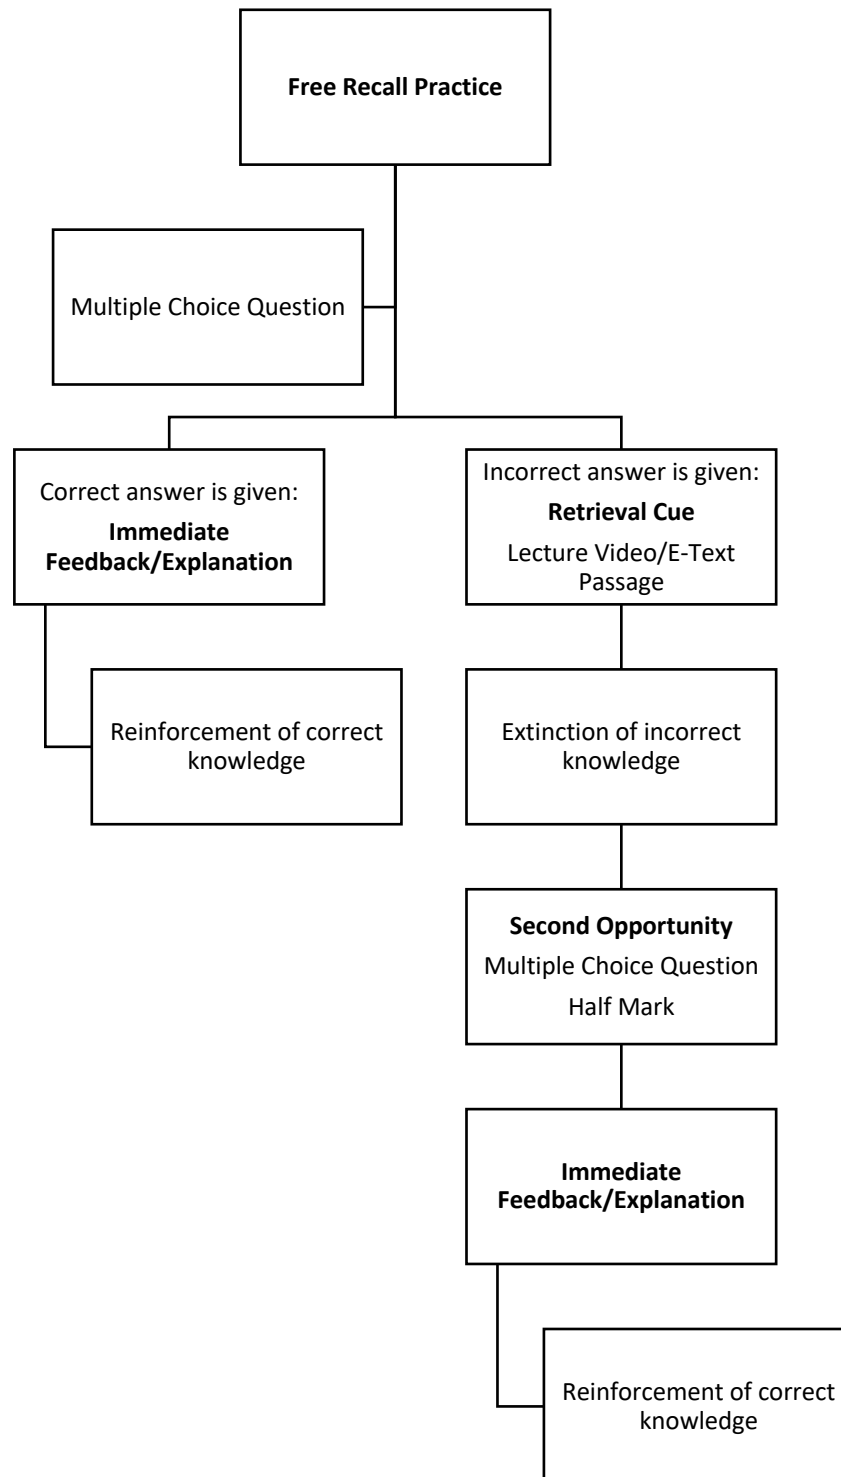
Free Recall Practice

Multiple Choice Question

Correct answer is given:
Immediate Feedback/Explanation

Reinforcement of correct knowledge

Incorrect answer is given:
Retrieval Cue
Lecture Video/E-Text Passage

Extinction of incorrect knowledge

Second Opportunity
Multiple Choice Question
Half Mark

Immediate Feedback/Explanation

Reinforcement of correct knowledge